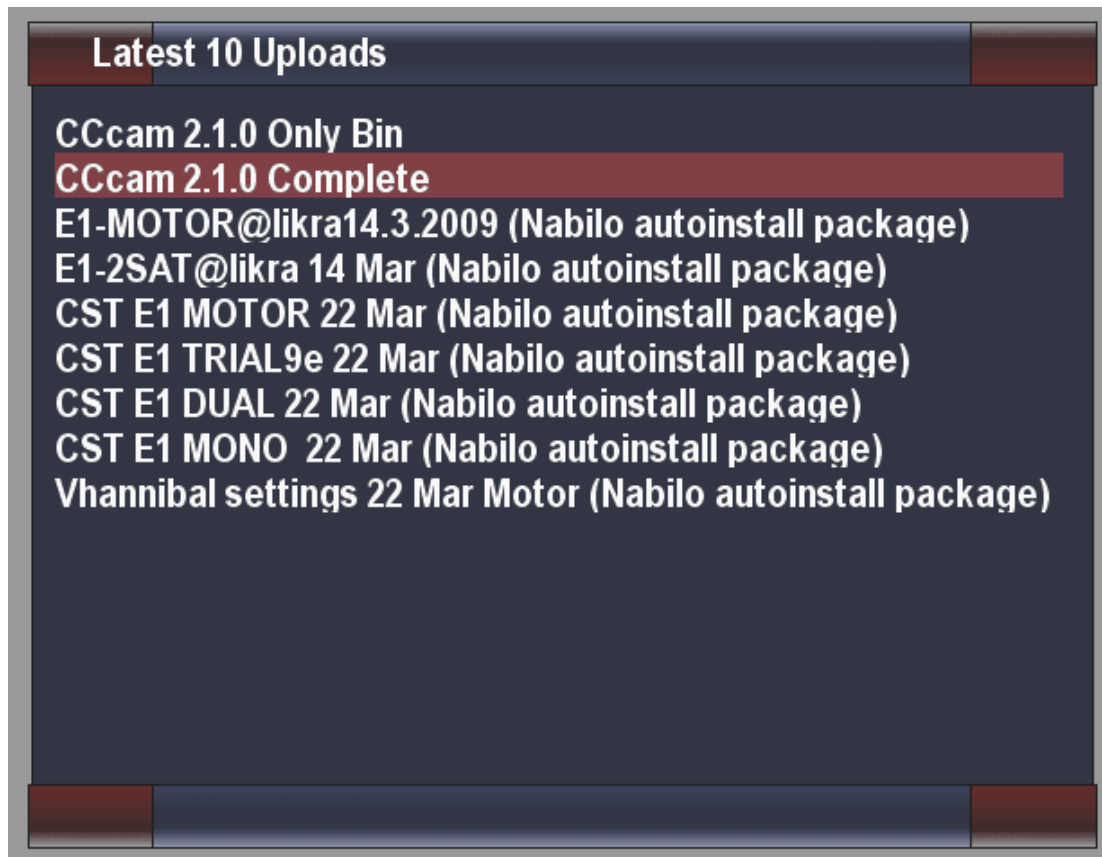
Latest 10 Uploads

CCcam 2.1.0 Only Bin
CCcam 2.1.0 Complete
E1-MOTOR@likra14.3.2009 (Nabilo autoinstall package)
E1-2SAT@likra 14 Mar (Nabilo autoinstall package)
CST E1 MOTOR 22 Mar (Nabilo autoinstall package)
CST E1 TRIAL9e 22 Mar (Nabilo autoinstall package)
CST E1 DUAL 22 Mar (Nabilo autoinstall package)
CST E1 MONO 22 Mar (Nabilo autoinstall package)
Vhannibal settings 22 Mar Motor (Nabilo autoinstall package)